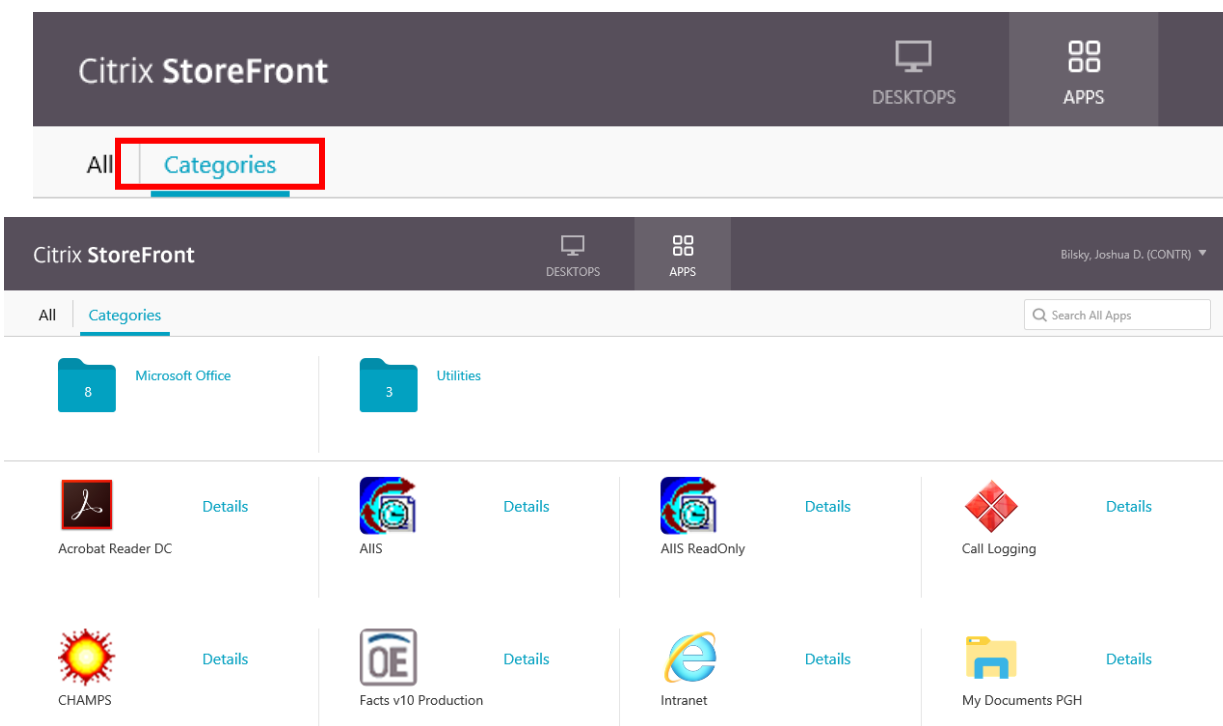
Citrix StoreFront

DESKTOPS

APPS

All

Categories

Citrix StoreFront

DESKTOPS

APPS

Bilsky, Joshua D. (CONTR)

All

Categories

Search All Apps

8

Microsoft Office

3

Utilities

Details

Acrobat Reader DC

Details

AIIS

Details

AIIS ReadOnly

Details

Call Logging

Details

CHAMPS

OE

Details

Facts v10 Production

Details

Intranet

Details

My Documents PGH